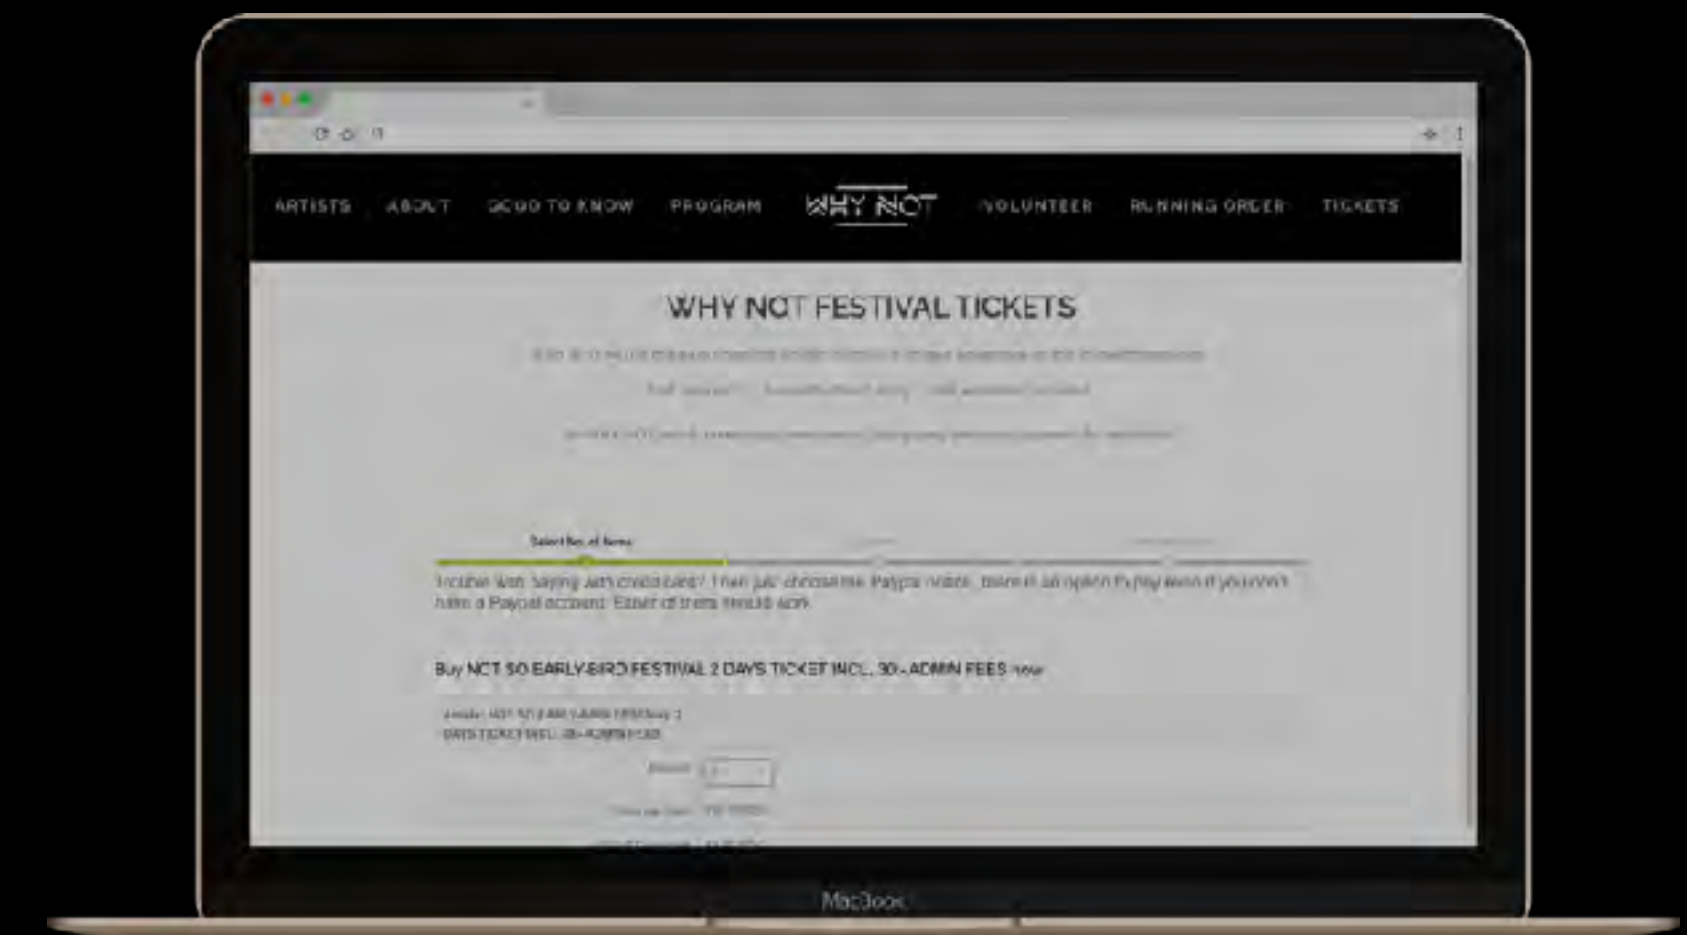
ARTISTS ABOUT GOOD TO KNOW PROGRAM WHY NOT VOLUNTEER RUNNING ORDER TICKETS

WHY NOT FESTIVAL TICKETS

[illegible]

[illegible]

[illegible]

Select No. of Items

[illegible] Paypal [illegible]
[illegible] Paypal account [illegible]

Buy NOT SO EARLY-BIRD FESTIVAL 2 DAYS TICKET INCL. 30,- ADMIN FEES now

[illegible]
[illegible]

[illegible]

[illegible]

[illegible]

MacBook